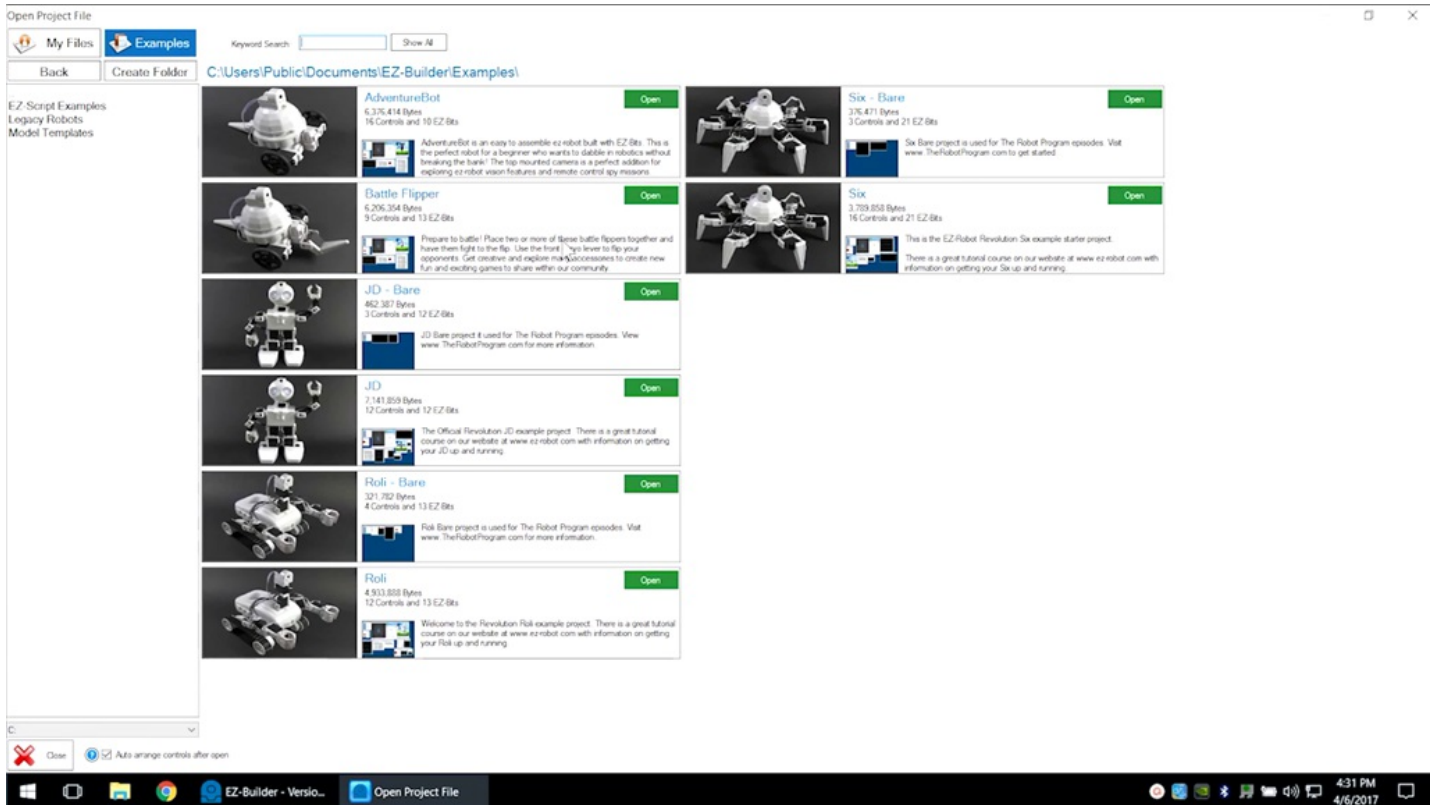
Open Project File

My Files
Examples
Keyword Search
Show All
Back
Create Folder
C:\Users\Public\Documents\EZ-Builder\Examples\

EZ-Script Examples
Legacy Robots
Model Templates

AdventureBot
6,376,414 Bytes
16 Controls and 10 EZ-Bits
Open
AdventureBot is an easy to assemble ez-robot built with EZ-Bits. This is the perfect robot for a beginner who wants to dabble in robotics without breaking the bank! The top mounted camera is a perfect addition for exploring ez-robot vision features and remote control spy missions.

Six - Bare
376,471 Bytes
3 Controls and 21 EZ-Bits
Open
Six Bare project is used for The Robot Program episodes. Visit www.TheRobotProgram.com to get started

Battle Flipper
6,206,354 Bytes
9 Controls and 13 EZ-Bits
Open
Prepare to battle! Place two or more of these battle flippers together and have them fight to the flip. Use the front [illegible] lever to flip your opponents. Get creative and explore ma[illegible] accessories to create new fun and exciting games to share within our community.

Six
3,789,858 Bytes
16 Controls and 21 EZ-Bits
Open
This is the EZ-Robot Revolution Six example starter project.
There is a great tutorial course on our website at www.ez-robot.com with information on getting your Six up and running.

JD - Bare
462,387 Bytes
3 Controls and 12 EZ-Bits
Open
JD Bare project it used for The Robot Program episodes. View www.TheRobotProgram.com for more information.

JD
7,141,859 Bytes
12 Controls and 12 EZ-Bits
Open
The Official Revolution JD example project. There is a great tutorial course on our website at www.ez-robot.com with information on getting your JD up and running.

Roli - Bare
321,782 Bytes
4 Controls and 13 EZ-Bits
Open
Roli Bare project is used for The Robot Program episodes. Visit www.TheRobotProgram.com for more information.

Roli
4,933,888 Bytes
12 Controls and 13 EZ-Bits
Open
Welcome to the Revolution Roli example project. There is a great tutorial course on our website at www.ez-robot.com with information on getting your Roli up and running.

C:
Close
Auto arrange controls after open

EZ-Builder - Versio...
Open Project File
4:31 PM
4/6/2017